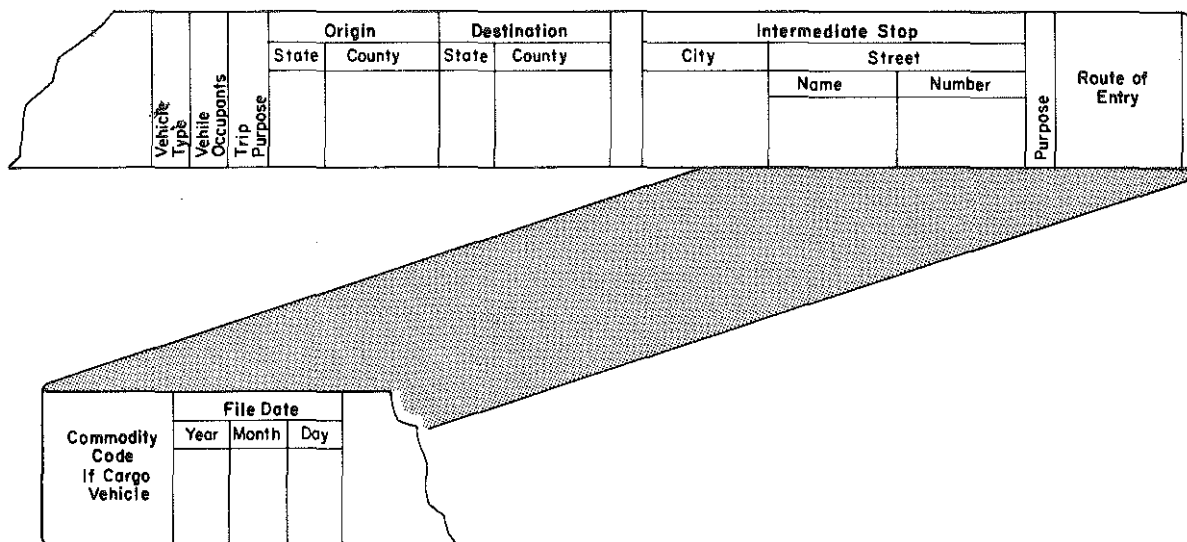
| Vehicle Type | Vehile Occupants | Trip Purpose | Origin State | Origin County | Destination State | Destination County | | Intermediate Stop City | Intermediate Stop Street Name | Intermediate Stop Street Number | Purpose | Route of Entry |
|---|---|---|---|---|---|---|---|---|---|---|---|---|
| | | | | | | | | | | | | |

| Commodity Code If Cargo Vehicle | File Date Year | File Date Month | File Date Day |
|---|---|---|---|
| | | | |